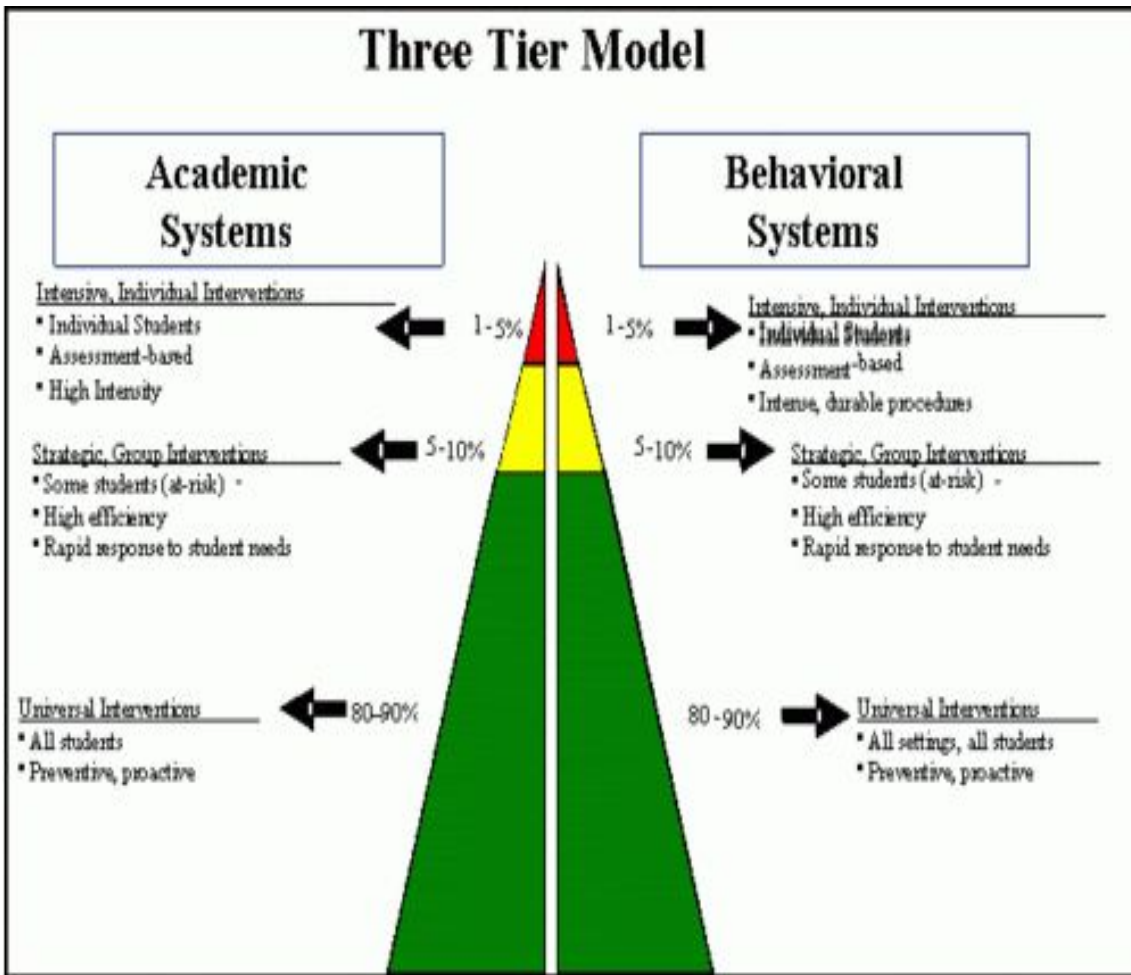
Three Tier Model

Academic Systems

Behavioral Systems

Intensive, Individual Interventions
• Individual Students
• Assessment-based
• High Intensity

1-5%

1-5%

Intensive, Individual Interventions
• Individual Students
• Assessment-based
• Intense, durable procedures

Strategic, Group Interventions
• Some students (at-risk)
• High efficiency
• Rapid response to student needs

5-10%

5-10%

Strategic, Group Interventions
• Some students (at-risk)
• High efficiency
• Rapid response to student needs

Universal Interventions
• All students
• Preventive, proactive

80-90%

80-90%

Universal Interventions
• All settings, all students
• Preventive, proactive